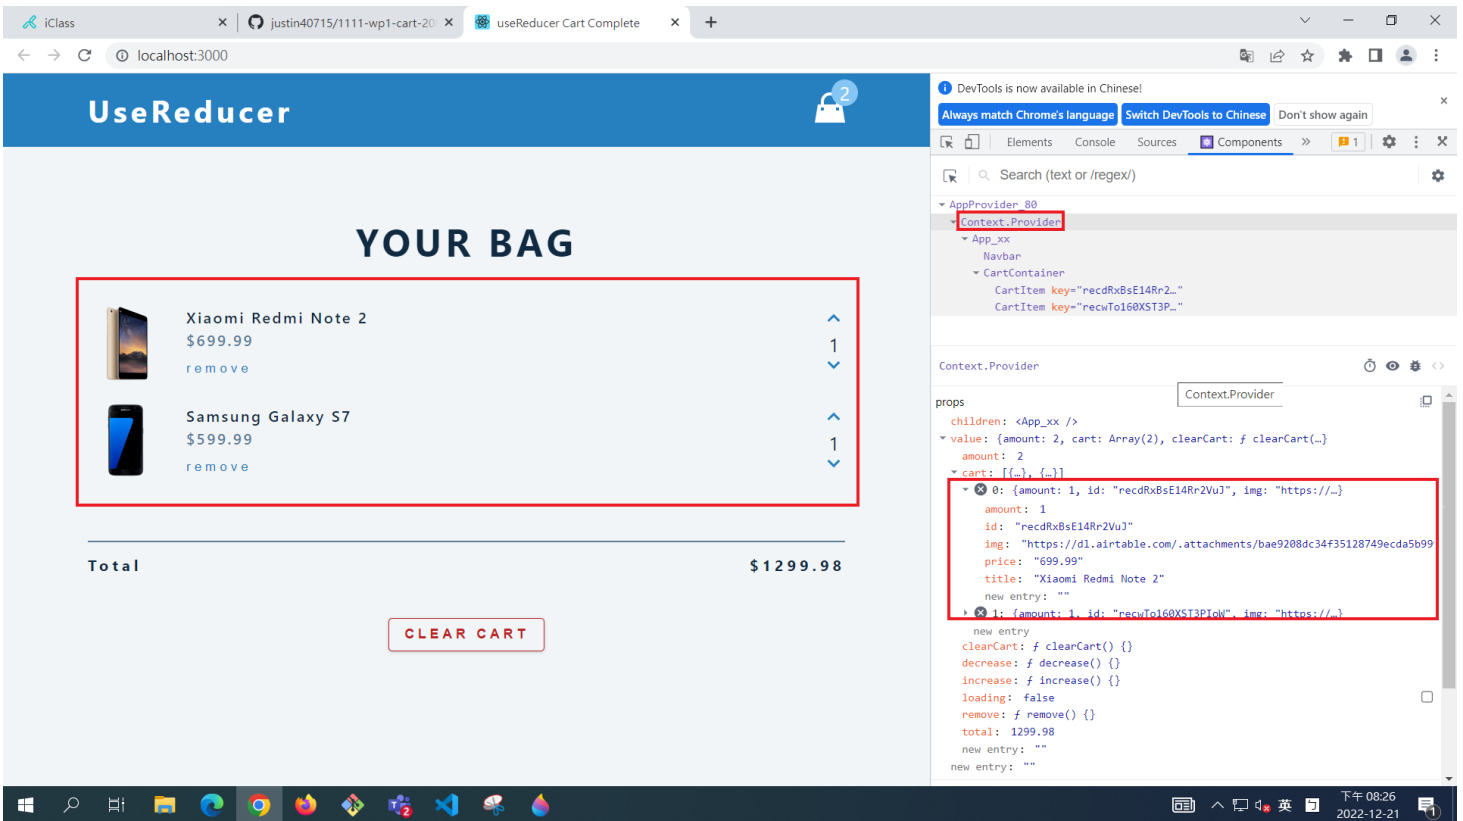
iClass
justin40715/1111-wp1-cart-20
useReducer Cart Complete
localhost:3000

UseReducer
2

YOUR BAG

Xiaomi Redmi Note 2
$699.99
remove
1

Samsung Galaxy S7
$599.99
remove
1

Total $1299.98

CLEAR CART

DevTools is now available in Chinese!
Always match Chrome's language
Switch DevTools to Chinese
Don't show again
Elements Console Sources Components » 1
Search (text or /regex/)
AppProvider_80
Context.Provider
App_xx
Navbar
CartContainer
CartItem key="recdRxBsE14Rr2…"
CartItem key="recwTo160XST3P…"

Context.Provider
Context.Provider
props
children: <App_xx />
value: {amount: 2, cart: Array(2), clearCart: ƒ clearCart(…}
amount: 2
cart: [{…}, {…}]
0: {amount: 1, id: "recdRxBsE14Rr2VuJ", img: "https://…}
amount: 1
id: "recdRxBsE14Rr2VuJ"
img: "https://dl.airtable.com/.attachments/bae9208dc34f35128749ecda5b99
price: "699.99"
title: "Xiaomi Redmi Note 2"
new entry: ""
1: {amount: 1, id: "recwTo160XST3PIoW", img: "https://…}
new entry
clearCart: ƒ clearCart() {}
decrease: ƒ decrease() {}
increase: ƒ increase() {}
loading: false
remove: ƒ remove() {}
total: 1299.98
new entry: ""
new entry: ""

英
下午 08:26
2022-12-21